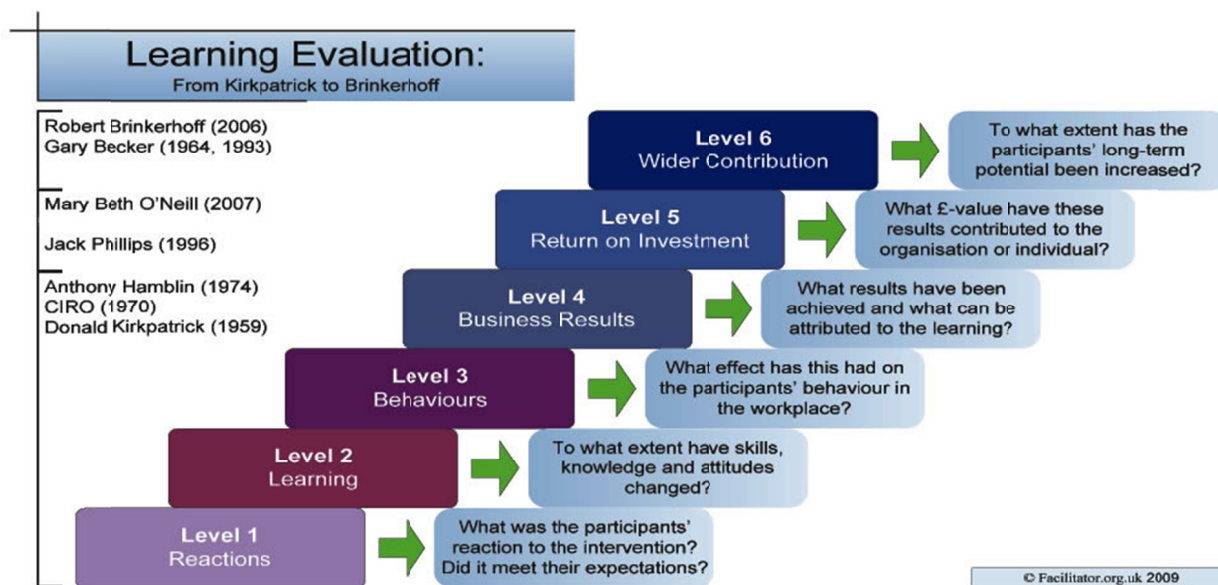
Learning Evaluation:
From Kirkpatrick to Brinkerhoff

Robert Brinkerhoff (2006)
Gary Becker (1964, 1993)

Mary Beth O'Neill (2007)

Jack Phillips (1996)

Anthony Hamblin (1974)
CIRO (1970)
Donald Kirkpatrick (1959)

Level 6
Wider Contribution

To what extent has the participants' long-term potential been increased?

Level 5
Return on Investment

What £-value have these results contributed to the organisation or individual?

Level 4
Business Results

What results have been achieved and what can be attributed to the learning?

Level 3
Behaviours

What effect has this had on the participants' behaviour in the workplace?

Level 2
Learning

To what extent have skills, knowledge and attitudes changed?

Level 1
Reactions

What was the participants' reaction to the intervention? Did it meet their expectations?

© Facilitator.org.uk 2009